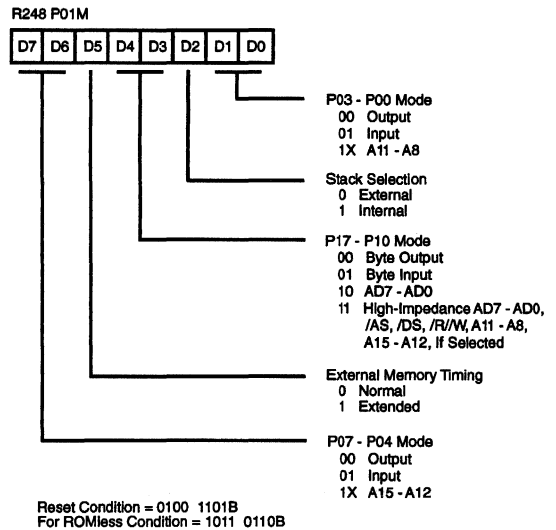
R248 P01M

| D7 | D6 | D5 | D4 | D3 | D2 | D1 | D0 |
|---|---|---|---|---|---|---|---|

P03 - P00 Mode
00 Output
01 Input
1X A11 - A8

Stack Selection
0 External
1 Internal

P17 - P10 Mode
00 Byte Output
01 Byte Input
10 AD7 - AD0
11 High-Impedance AD7 - AD0, /AS, /DS, /R//W, A11 - A8, A15 - A12, If Selected

External Memory Timing
0 Normal
1 Extended

P07 - P04 Mode
00 Output
01 Input
1X A15 - A12

Reset Condition = 0100 1101B
For ROMless Condition = 1011 0110B